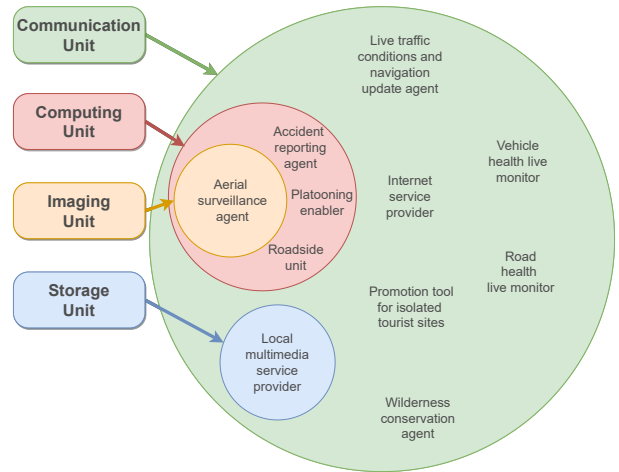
Communication Unit

Computing Unit

Imaging Unit

Storage Unit

Live traffic conditions and navigation update agent

Accident reporting agent

Aerial surveillance agent

Platooning enabler

Roadside unit

Internet service provider

Vehicle health live monitor

Road health live monitor

Promotion tool for isolated tourist sites

Local multimedia service provider

Wilderness conservation agent